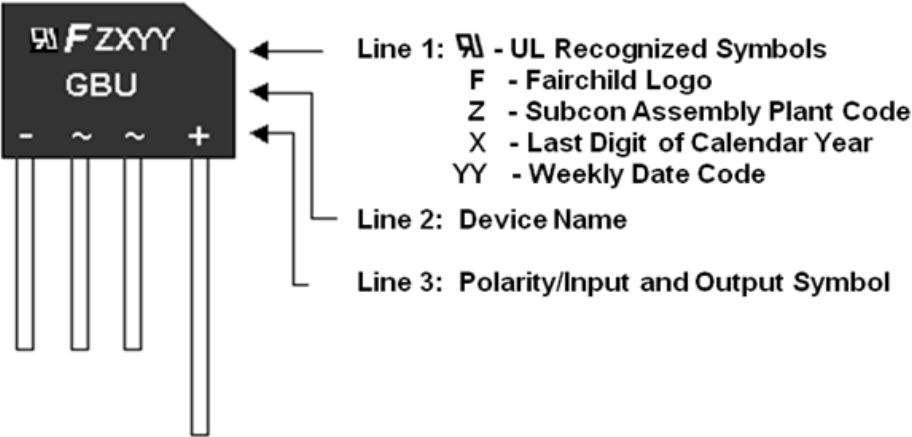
ꓤL F ZXYY
GBU
- ~ ~ +

Line 1: ꓤL - UL Recognized Symbols
F - Fairchild Logo
Z - Subcon Assembly Plant Code
X - Last Digit of Calendar Year
YY - Weekly Date Code

Line 2: Device Name

Line 3: Polarity/Input and Output Symbol